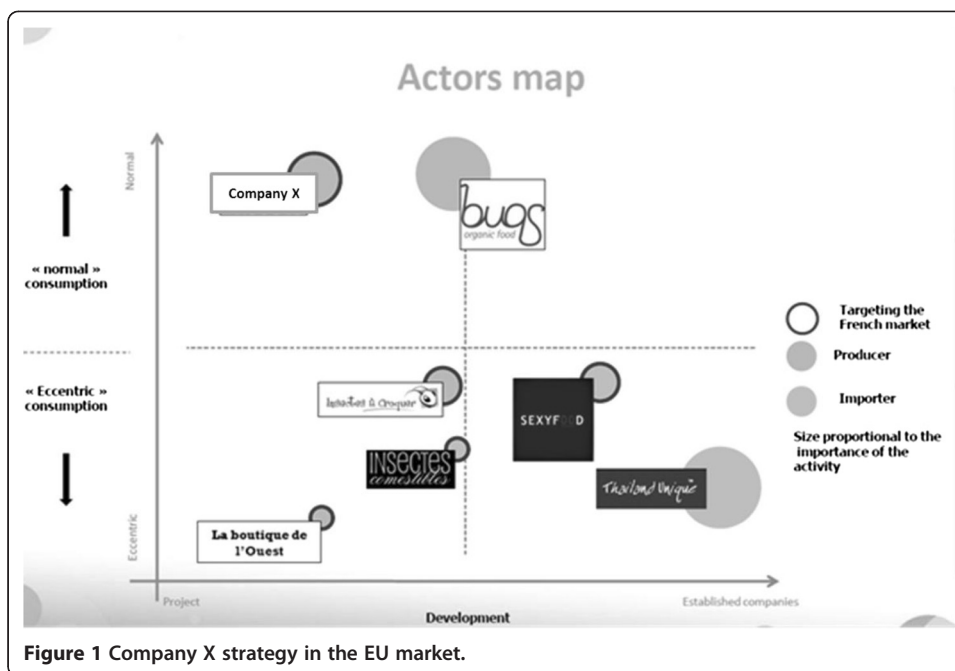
Actors map

Normal

Company X

bugs
organic food

« normal » consumption

« Eccentric » consumption

Targeting the French market

Producer

Importer

Size proportional to the importance of the activity

Insectes à Croquer

SEXYF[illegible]D

INSECTES comestibles

Thailand Unique

Eccentric

La boutique de l'Ouest

Project

Development

Established companies

Figure 1 Company X strategy in the EU market.